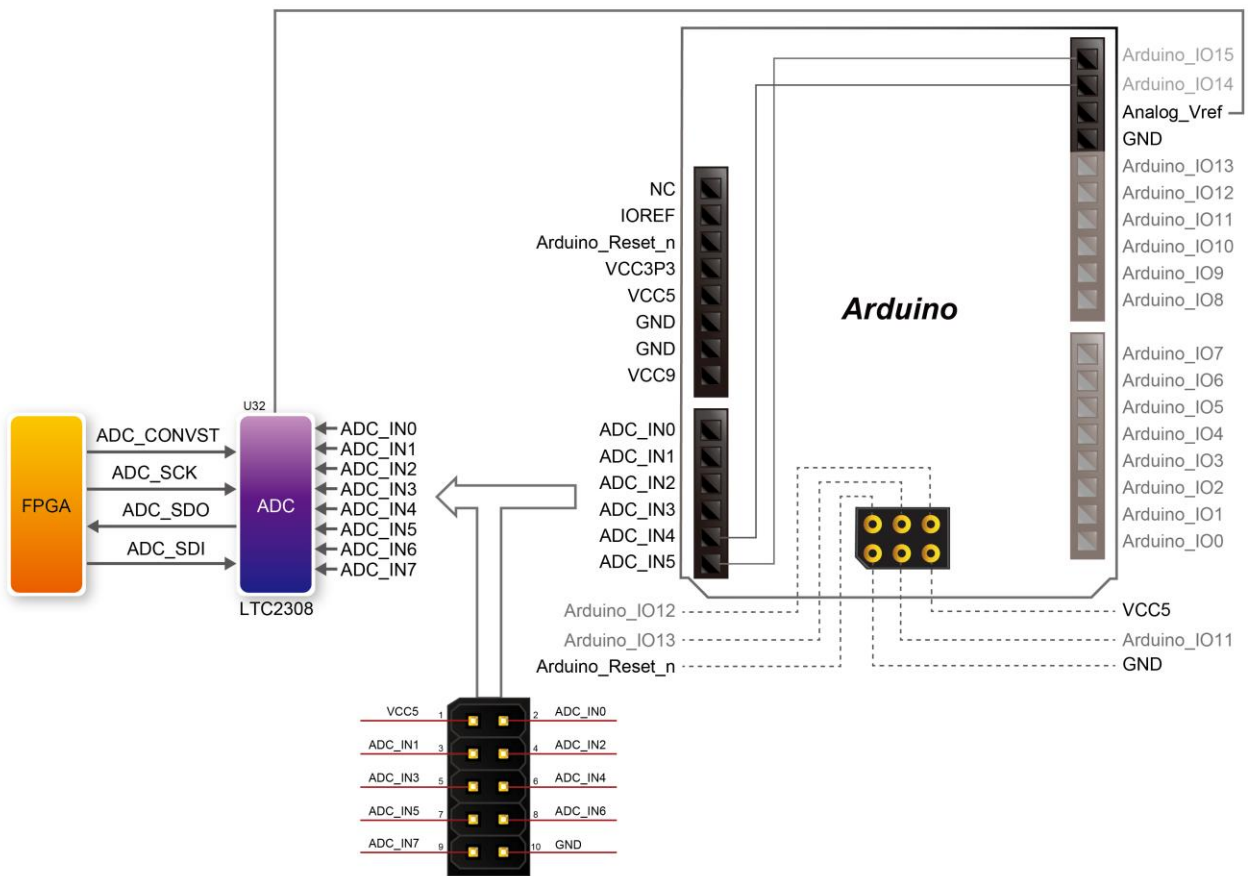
Arduino_IO15
Arduino_IO14
Analog_Vref
GND
Arduino_IO13
Arduino_IO12
Arduino_IO11
Arduino_IO10
Arduino_IO9
Arduino_IO8

NC
IOREF
Arduino_Reset_n
VCC3P3
VCC5
GND
GND
VCC9

Arduino

Arduino_IO7
Arduino_IO6
Arduino_IO5
Arduino_IO4
Arduino_IO3
Arduino_IO2
Arduino_IO1
Arduino_IO0

U32

FPGA

ADC_CONVST
ADC_SCK
ADC_SDO
ADC_SDI

ADC

LTC2308

ADC_IN0
ADC_IN1
ADC_IN2
ADC_IN3
ADC_IN4
ADC_IN5
ADC_IN6
ADC_IN7

ADC_IN0
ADC_IN1
ADC_IN2
ADC_IN3
ADC_IN4
ADC_IN5

Arduino_IO12
Arduino_IO13
Arduino_Reset_n

VCC5
Arduino_IO11
GND

VCC5 1
2 ADC_IN0
ADC_IN1 3
4 ADC_IN2
ADC_IN3 5
6 ADC_IN4
ADC_IN5 7
8 ADC_IN6
ADC_IN7 9
10 GND